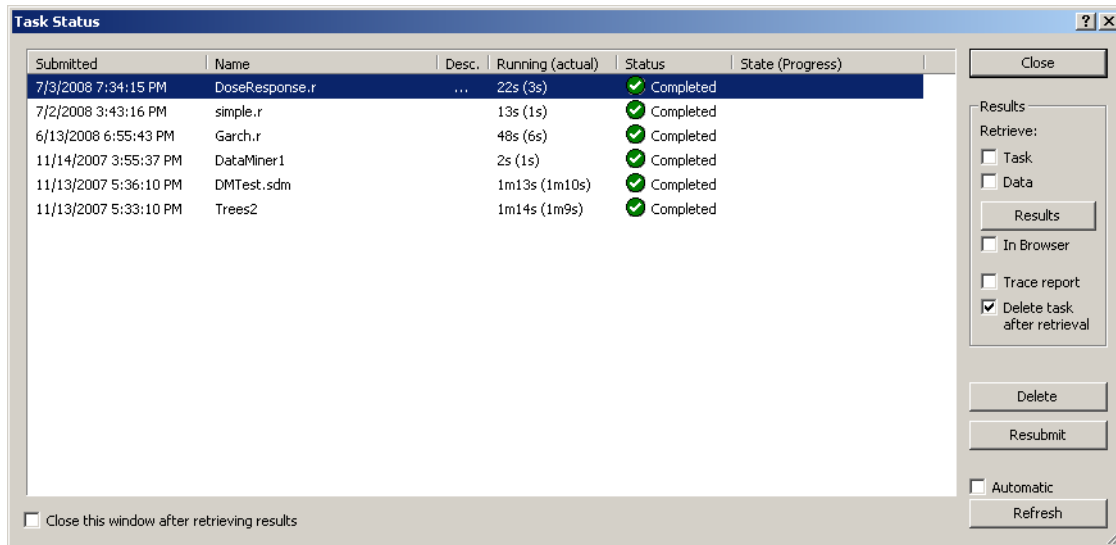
Task Status

| Submitted | Name | Desc. | Running (actual) | Status | State (Progress) |
|---|---|---|---|---|---|
| 7/3/2008 7:34:15 PM | DoseResponse.r | ... | 22s (3s) | Completed | |
| 7/2/2008 3:43:16 PM | simple.r | | 13s (1s) | Completed | |
| 6/13/2008 6:55:43 PM | Garch.r | | 48s (6s) | Completed | |
| 11/14/2007 3:55:37 PM | DataMiner1 | | 2s (1s) | Completed | |
| 11/13/2007 5:36:10 PM | DMTest.sdm | | 1m13s (1m10s) | Completed | |
| 11/13/2007 5:33:10 PM | Trees2 | | 1m14s (1m9s) | Completed | |

Close this window after retrieving results

Close

Results
Retrieve:
Task
Data
Results
In Browser
Trace report
Delete task after retrieval

Delete
Resubmit

Automatic
Refresh